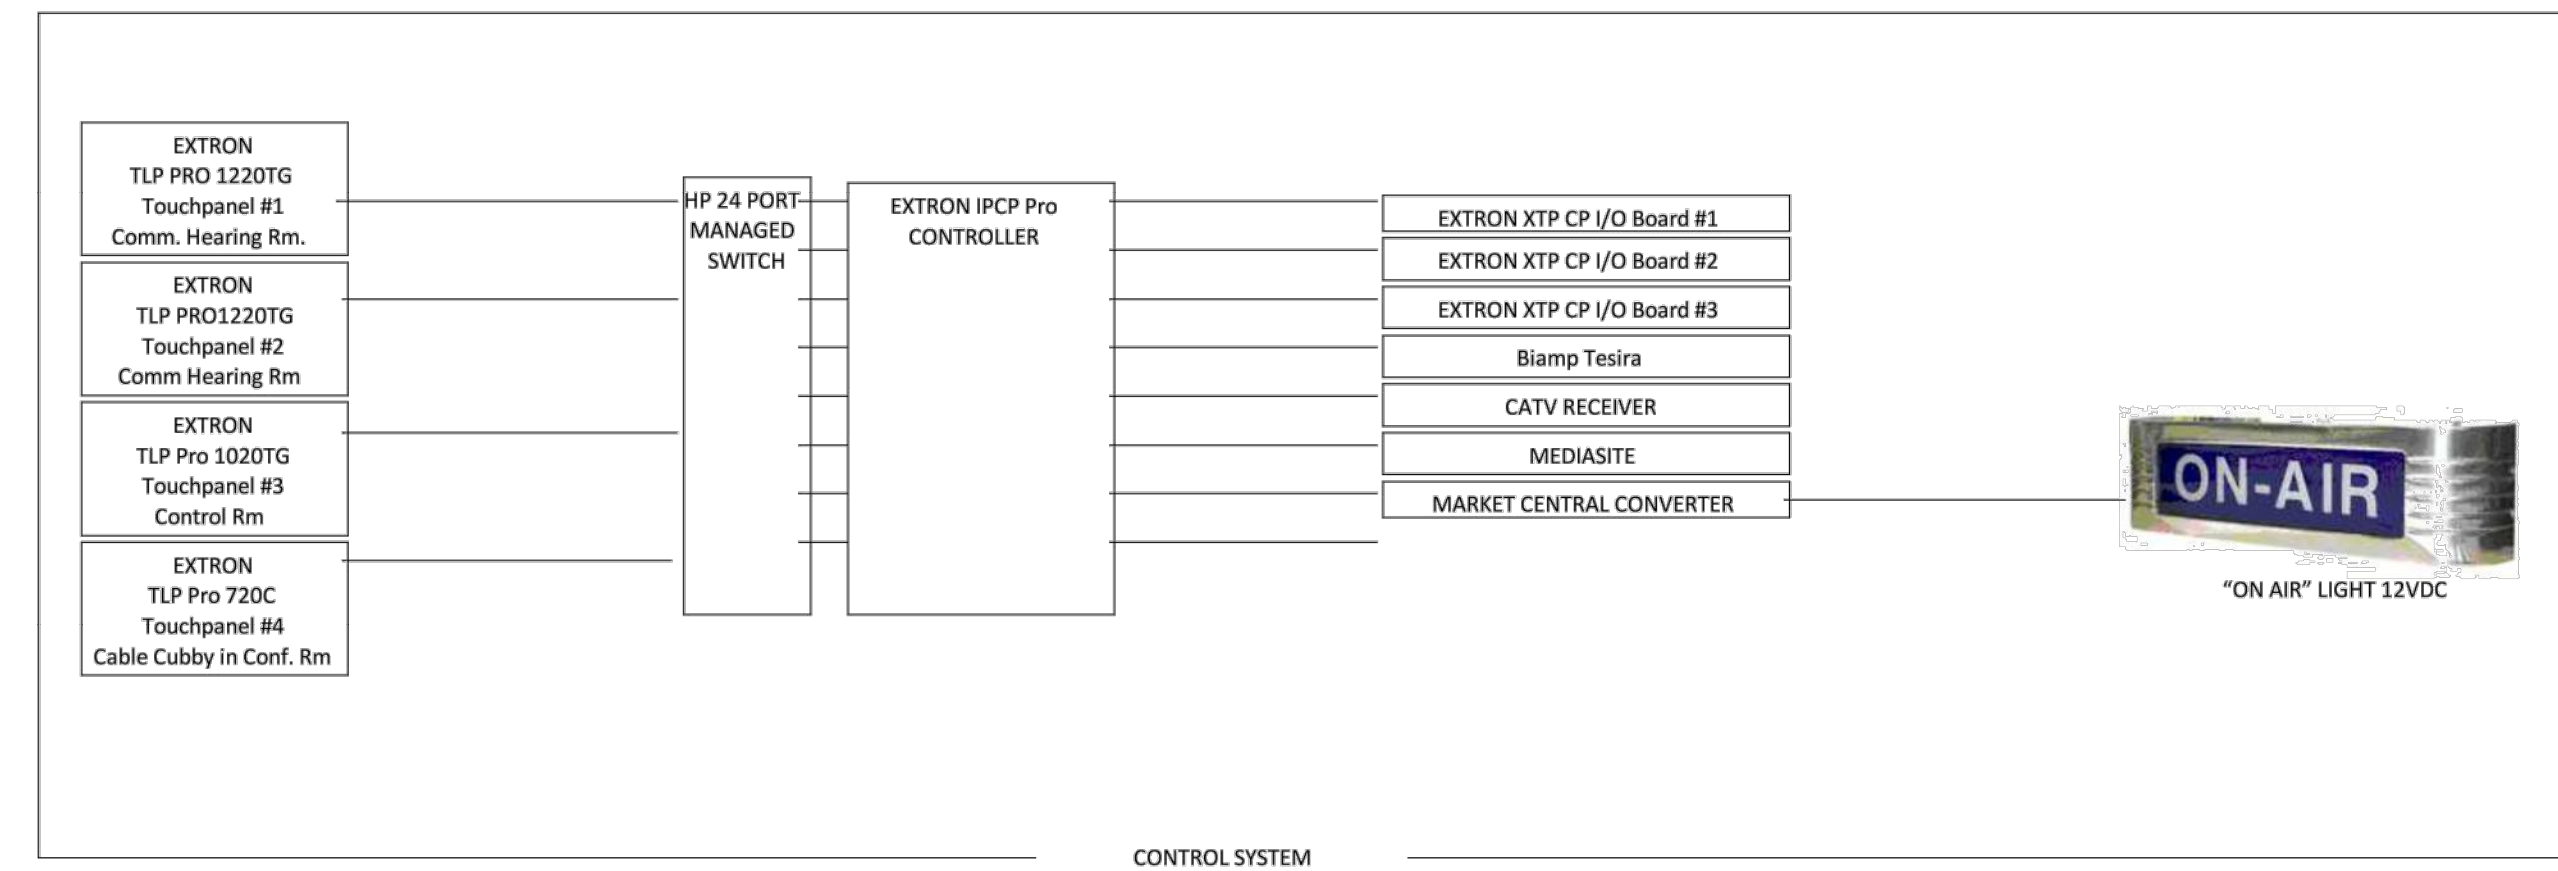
EXTRON
TLP PRO 1220TG
Touchpanel #1
Comm. Hearing Rm.

EXTRON
TLP PRO1220TG
Touchpanel #2
Comm Hearing Rm

EXTRON
TLP Pro 1020TG
Touchpanel #3
Control Rm

EXTRON
TLP Pro 720C
Touchpanel #4
Cable Cubby in Conf. Rm

HP 24 PORT
MANAGED
SWITCH

EXTRON IPCP Pro
CONTROLLER

EXTRON XTP CP I/O Board #1

EXTRON XTP CP I/O Board #2

EXTRON XTP CP I/O Board #3

Biamp Tesira

CATV RECEIVER

MEDIASITE

MARKET CENTRAL CONVERTER

ON-AIR

"ON AIR" LIGHT 12VDC

CONTROL SYSTEM